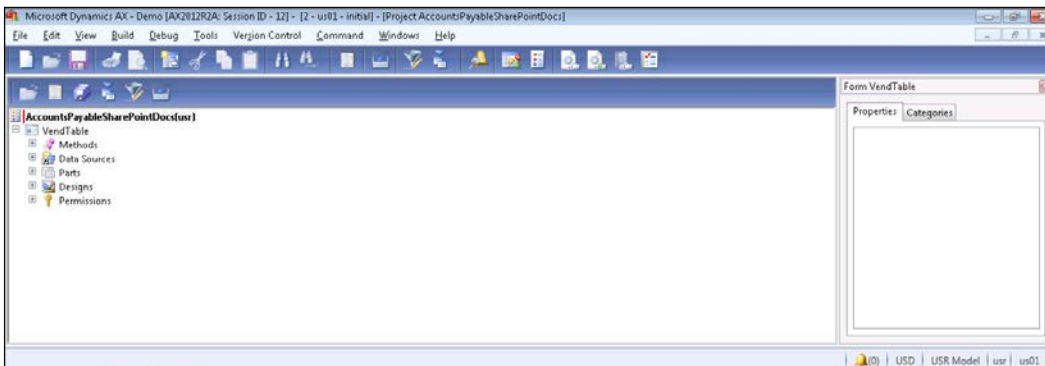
Microsoft Dynamics AX - Demo [AX2012R2A: Session ID - 12] - [2 - us01 - initial] - [Project AccountsPayableSharePointDocs]

File Edit View Build Debug Tools Version Control Command Windows Help

AccountsPayableSharePointDocs(usr)
VendTable
Methods
Data Sources
Parts
Designs
Permissions

Form VendTable
Properties Categories

(0) | USD | USR Model | usr | us01